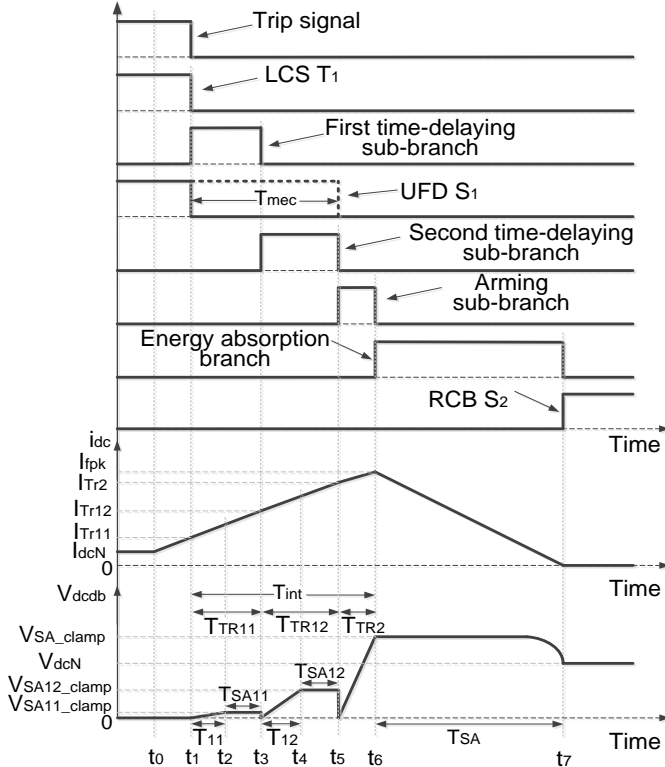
Trip signal

LCS $T_1$

First time-delaying sub-branch

$T_{mec}$

UFD $S_1$

Second time-delaying sub-branch

Arming sub-branch

Energy absorption branch

RCB $S_2$

$i_{dc}$

Time

$I_{fpk}$

$I_{Tr2}$

$I_{Tr12}$

$I_{Tr11}$

$I_{dcN}$

0

Time

$V_{dcdb}$

$T_{int}$

$T_{TR11}$ $T_{TR12}$ $T_{TR2}$

$V_{SA\_clamp}$

$V_{dcN}$

$T_{SA12}$

$V_{SA12\_clamp}$

$T_{SA11}$

$V_{SA11\_clamp}$

0

$T_{11}$ $T_{12}$ $T_{SA}$

Time

$t_0$ $t_1$ $t_2$ $t_3$ $t_4$ $t_5$ $t_6$ $t_7$